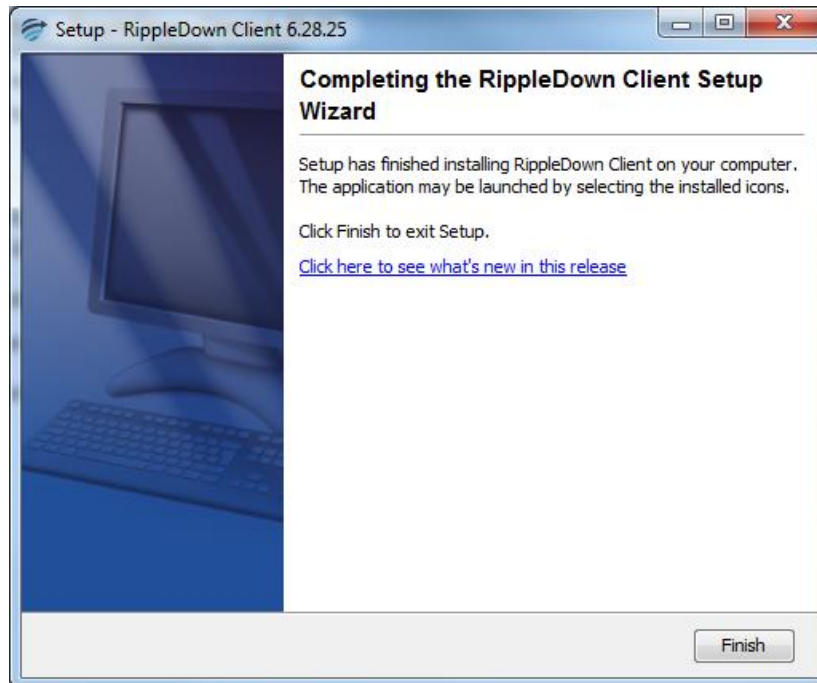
Setup - RippleDown Client 6.28.25

Completing the RippleDown Client Setup Wizard

Setup has finished installing RippleDown Client on your computer. The application may be launched by selecting the installed icons.

Click Finish to exit Setup.

Click here to see what's new in this release

Finish